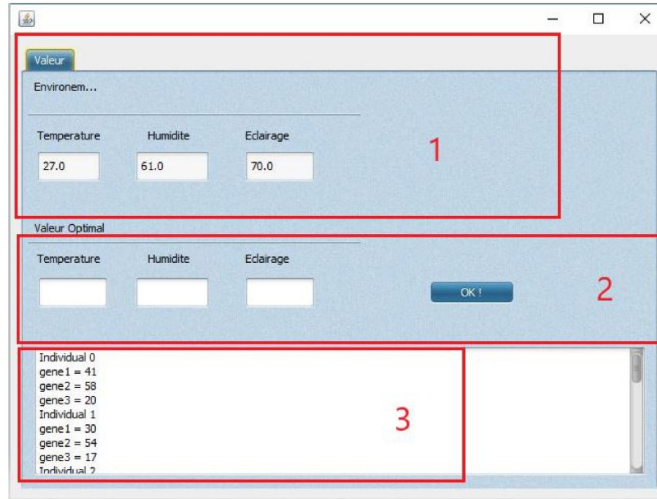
Valeur

Environem...

| Temperature | Humidite | Eclairage |
|---|---|---|
| 27.0 | 61.0 | 70.0 |

1

Valeur Optimal

Temperature Humidite Eclairage

OK !

2

Individual 0
gene1 = 41
gene2 = 58
gene3 = 20
Individual 1
gene1 = 30
gene2 = 54
gene3 = 17
Individual 2

3